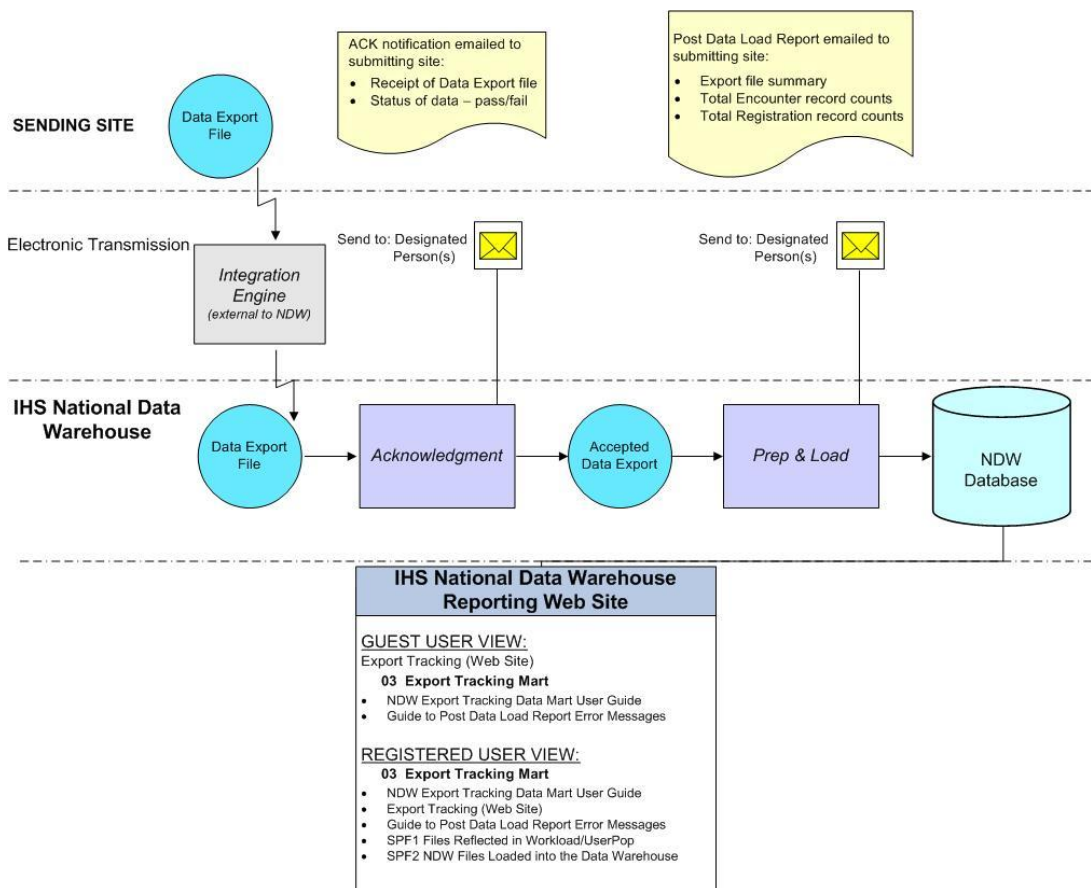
SENDING SITE

Data Export File

ACK notification emailed to submitting site:
- Receipt of Data Export file
- Status of data – pass/fail

Post Data Load Report emailed to submitting site:
- Export file summary
- Total Encounter record counts
- Total Registration record counts

Electronic Transmission

Integration Engine (external to NDW)

Send to: Designated Person(s)

Send to: Designated Person(s)

IHS National Data Warehouse

Data Export File

Acknowledgment

Accepted Data Export

Prep & Load

NDW Database

IHS National Data Warehouse Reporting Web Site

GUEST USER VIEW:
Export Tracking (Web Site)
03 Export Tracking Mart
- NDW Export Tracking Data Mart User Guide
- Guide to Post Data Load Report Error Messages

REGISTERED USER VIEW:
03 Export Tracking Mart
- NDW Export Tracking Data Mart User Guide
- Export Tracking (Web Site)
- Guide to Post Data Load Report Error Messages
- SPF1 Files Reflected in Workload/UserPop
- SPF2 NDW Files Loaded into the Data Warehouse